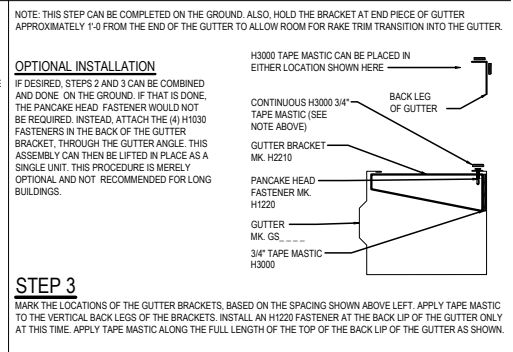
NOTE: THIS STEP CAN BE COMPLETED ON THE GROUND. ALSO, HOLD THE BRACKET AT END PIECE OF GUTTER APPROXIMATELY 1'-0 FROM THE END OF THE GUTTER TO ALLOW ROOM FOR RAKE TRIM TRANSITION INTO THE GUTTER.

OPTIONAL INSTALLATION

IF DESIRED, STEPS 2 AND 3 CAN BE COMBINED AND DONE ON THE GROUND. IF THAT IS DONE, THE PANCAKE HEAD FASTENER WOULD NOT BE REQUIRED. INSTEAD, ATTACH THE (4) H1030 FASTENERS IN THE BACK OF THE GUTTER BRACKET, THROUGH THE GUTTER ANGLE. THIS ASSEMBLY CAN THEN BE LIFTED IN PLACE AS A SINGLE UNIT. THIS PROCEDURE IS MERELY OPTIONAL AND NOT RECOMMENDED FOR LONG BUILDINGS.

H3000 TAPE MASTIC CAN BE PLACED IN EITHER LOCATION SHOWN HERE

BACK LEG OF GUTTER

CONTINUOUS H3000 3/4" TAPE MASTIC (SEE NOTE ABOVE)

GUTTER BRACKET MK. H2210

PANCAKE HEAD FASTENER MK. H1220

GUTTER MK. GS_ _ _ _

3/4" TAPE MASTIC H3000

STEP 3

MARK THE LOCATIONS OF THE GUTTER BRACKETS, BASED ON THE SPACING SHOWN ABOVE LEFT. APPLY TAPE MASTIC TO THE VERTICAL BACK LEGS OF THE BRACKETS. INSTALL AN H1220 FASTENER AT THE BACK LIP OF THE GUTTER ONLY AT THIS TIME. APPLY TAPE MASTIC ALONG THE FULL LENGTH OF THE TOP OF THE BACK LIP OF THE GUTTER AS SHOWN.